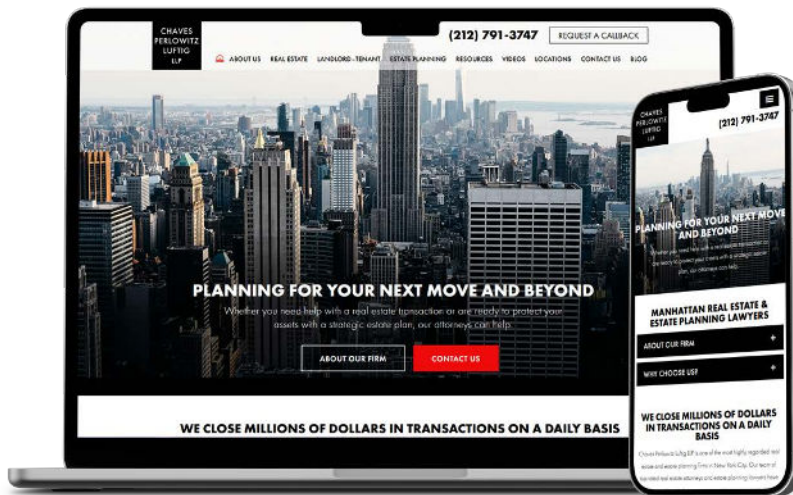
CHAVES PERLOWITZ LUFTIG LLP

(212) 791-3747

REQUEST A CALLBACK

ABOUT US REAL ESTATE LANDLORD–TENANT ESTATE PLANNING RESOURCES VIDEOS LOCATIONS CONTACT US BLOG

PLANNING FOR YOUR NEXT MOVE AND BEYOND

Whether you need help with a real estate transaction or are ready to protect your assets with a strategic estate plan, our attorneys can help.

ABOUT OUR FIRM

CONTACT US

WE CLOSE MILLIONS OF DOLLARS IN TRANSACTIONS ON A DAILY BASIS

CHAVES PERLOWITZ LUFTIG LLP

(212) 791-3747

PLANNING FOR YOUR NEXT MOVE AND BEYOND

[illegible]

MANHATTAN REAL ESTATE & ESTATE PLANNING LAWYERS

ABOUT OUR FIRM +

WHY CHOOSE US? +

WE CLOSE MILLIONS OF DOLLARS IN TRANSACTIONS ON A DAILY BASIS

Chaves Perlowitz Luftig LLP is one of the most highly regarded real estate and estate planning firms in New York City. Our team of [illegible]